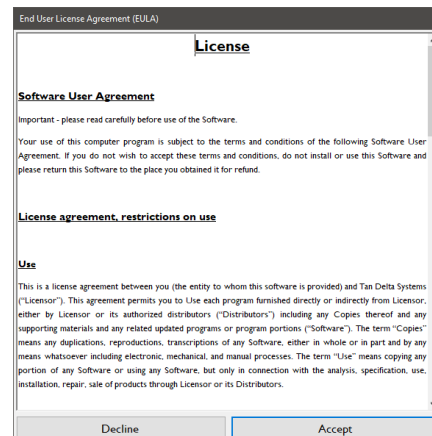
End User License Agreement (EULA)

License

Software User Agreement

Important - please read carefully before use of the Software.

Your use of this computer program is subject to the terms and conditions of the following Software User Agreement. If you do not wish to accept these terms and conditions, do not install or use this Software and please return this Software to the place you obtained it for refund.

License agreement, restrictions on use

Use

This is a license agreement between you (the entity to whom this software is provided) and Tan Delta Systems ("Licensor"). This agreement permits you to Use each program furnished directly or indirectly from Licensor, either by Licensor or its authorized distributors ("Distributors") including any Copies thereof and any supporting materials and any related updated programs or program portions ("Software"). The term "Copies" means any duplications, reproductions, transcriptions of any Software, either in whole or in part and by any means whatsoever including electronic, mechanical, and manual processes. The term "Use" means copying any portion of any Software or using any Software, but only in connection with the analysis, specification, use, installation, repair, sale of products through Licensor or its Distributors.

Decline

Accept